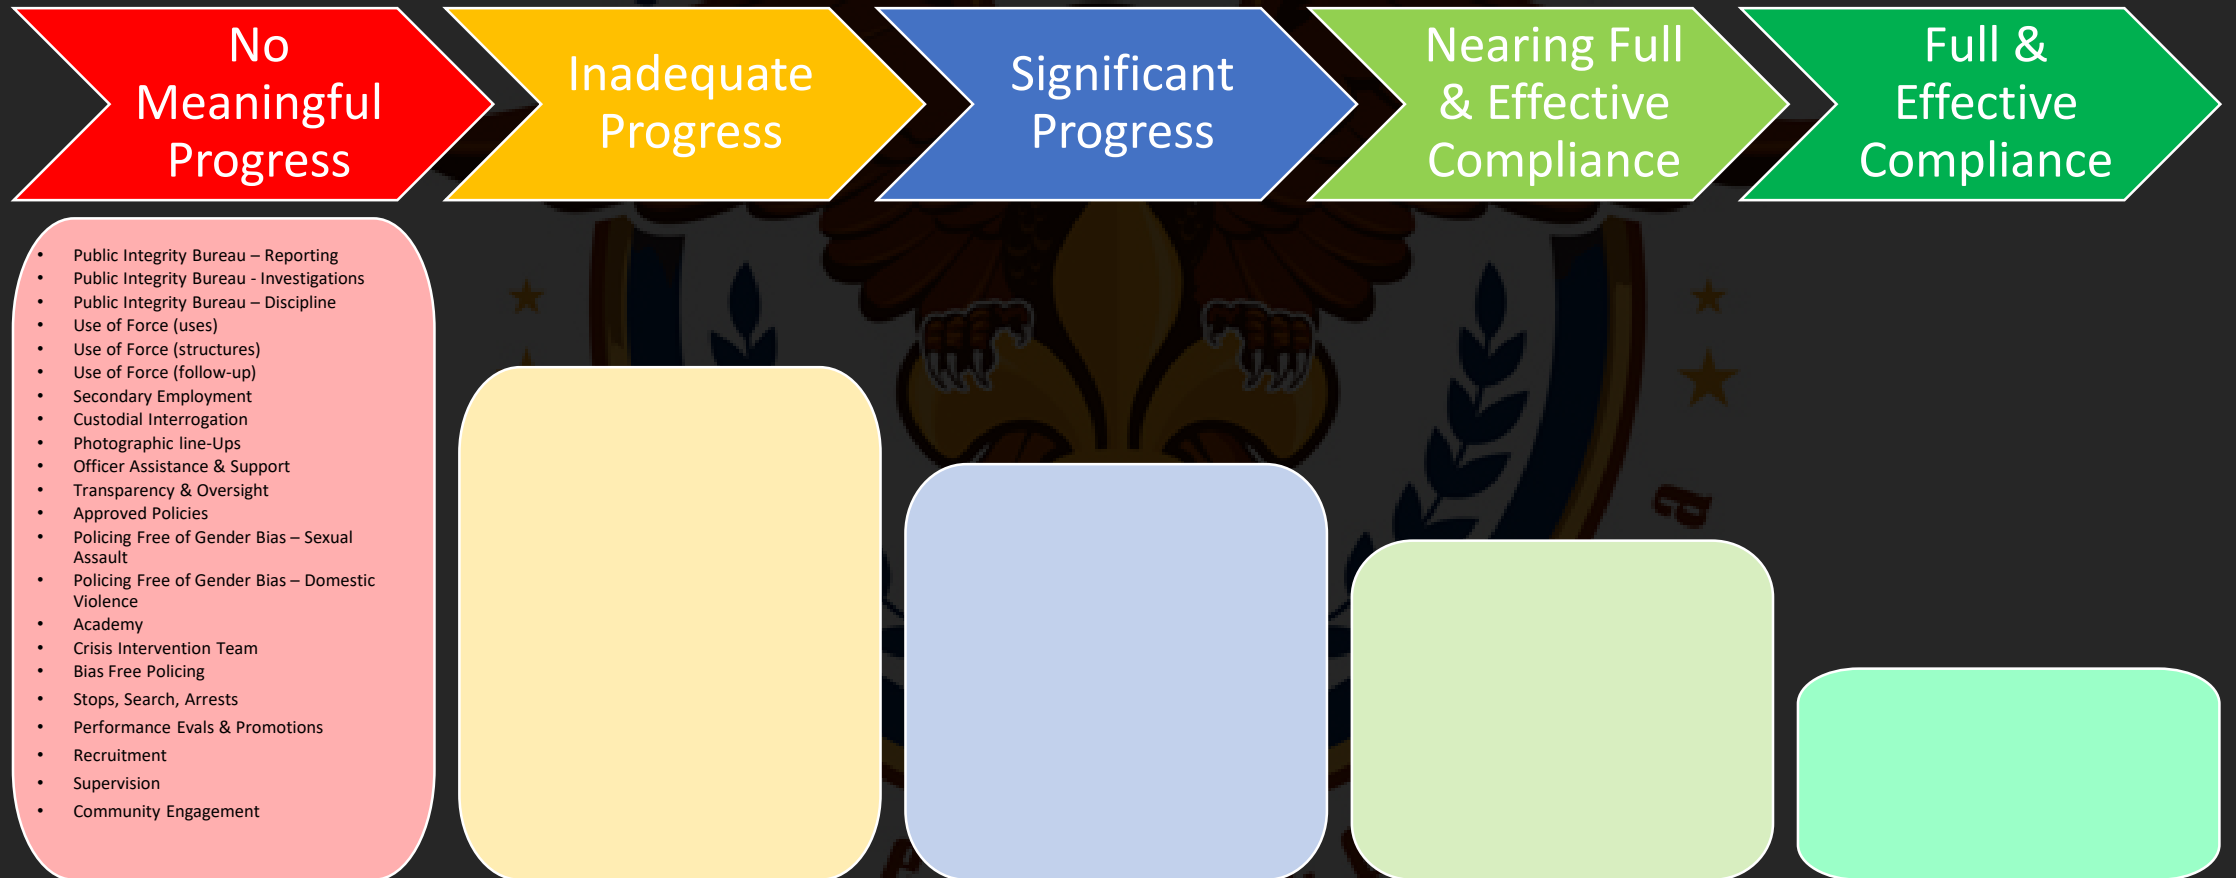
No Meaningful Progress

Inadequate Progress

Significant Progress

Nearing Full & Effective Compliance

Full & Effective Compliance

- Public Integrity Bureau – Reporting
- Public Integrity Bureau - Investigations
- Public Integrity Bureau – Discipline
- Use of Force (uses)
- Use of Force (structures)
- Use of Force (follow-up)
- Secondary Employment
- Custodial Interrogation
- Photographic line-Ups
- Officer Assistance & Support
- Transparency & Oversight
- Approved Policies
- Policing Free of Gender Bias – Sexual Assault
- Policing Free of Gender Bias – Domestic Violence
- Academy
- Crisis Intervention Team
- Bias Free Policing
- Stops, Search, Arrests
- Performance Evals & Promotions
- Recruitment
- Supervision
- Community Engagement